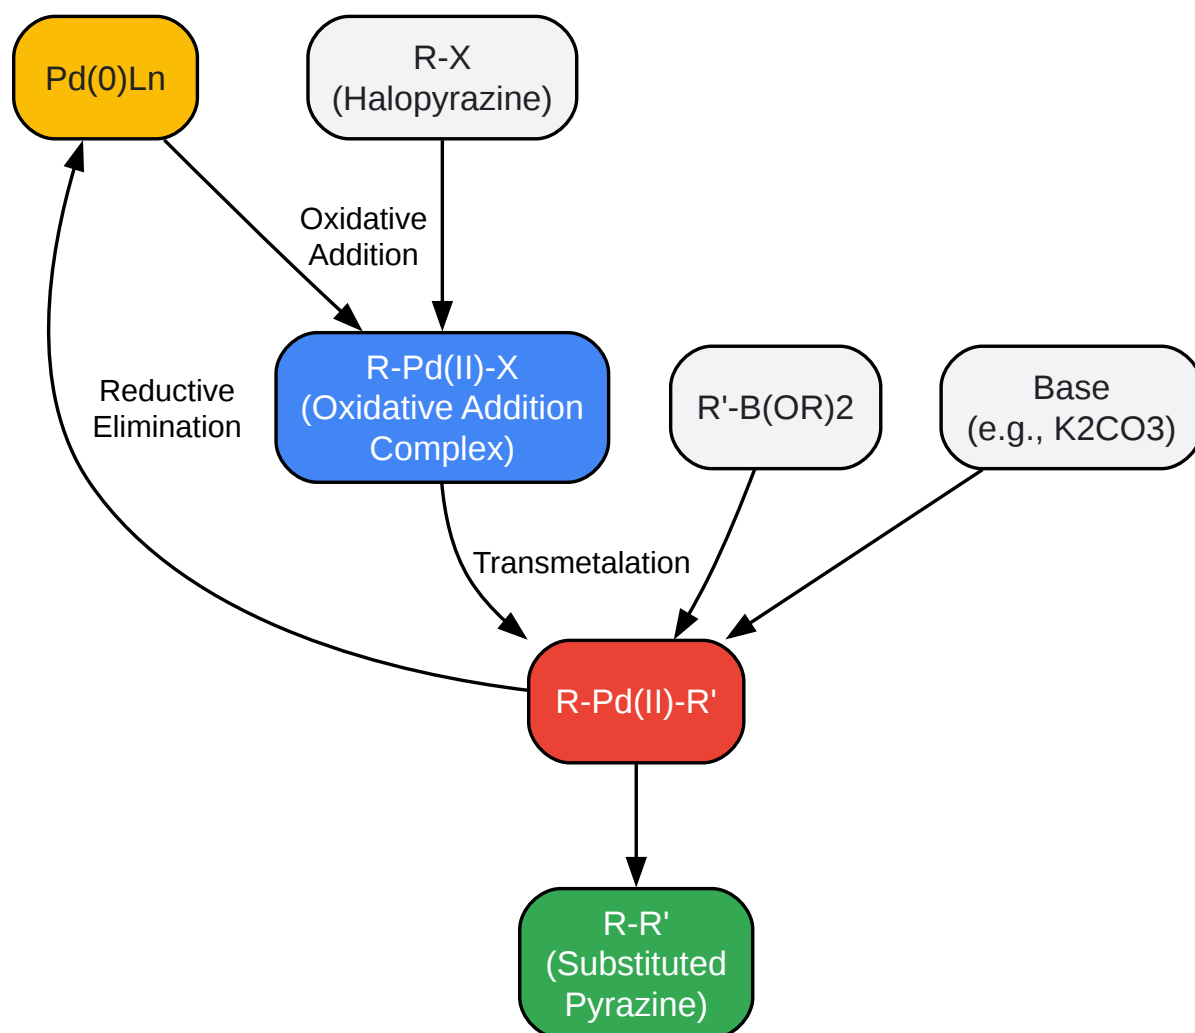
Pd(0)Ln

R-X
(Halopyrazine)

Oxidative
Addition

Reductive
Elimination

R-Pd(II)-X
(Oxidative Addition
Complex)

R'-B(OR)2

Base
(e.g., K2CO3)

Transmetalation

R-Pd(II)-R'

R-R'
(Substituted
Pyrazine)